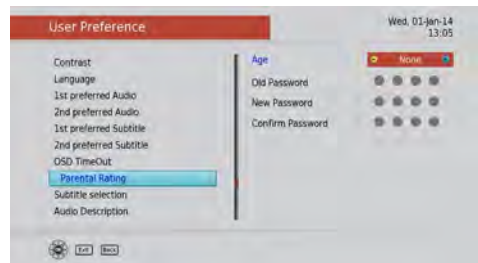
User Preference

Wed, 01-Jan-14
13:05

Contrast
Language
1st preferred Audio
2nd preferred Audio
1st preferred Subtitle
2nd preferred Subtitle
OSD TimeOut
Parental Rating
Subtitle selection
Audio Description

Age
None
Old Password
New Password
Confirm Password

Exit
Back